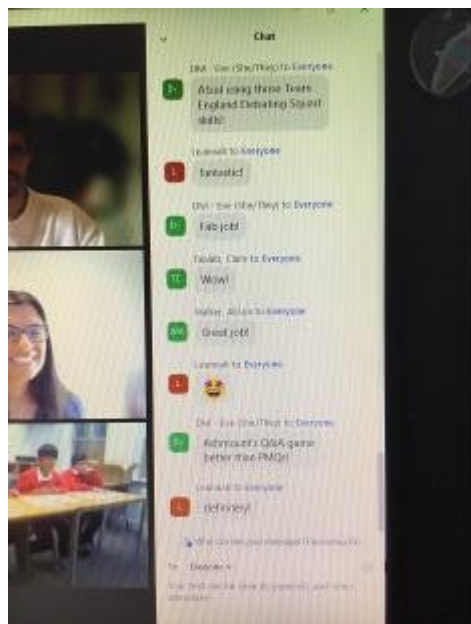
Chat

DM - Eve (She/They) to Everyone
Afzal using those Team England Debating Squad skills!

Learnalt to Everyone
fantastic!

DM - Eve (She/They) to Everyone
Fab job!

Tavakit, Clare to Everyone
Wow!

Walker, Alison to Everyone
Great job!

Learnalt to Everyone
🤩

DM - Eve (She/They) to Everyone
Rahmoud's Q&A game better than PMQs!

Learnalt to Everyone
definitely!

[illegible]

To: Everyone

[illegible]